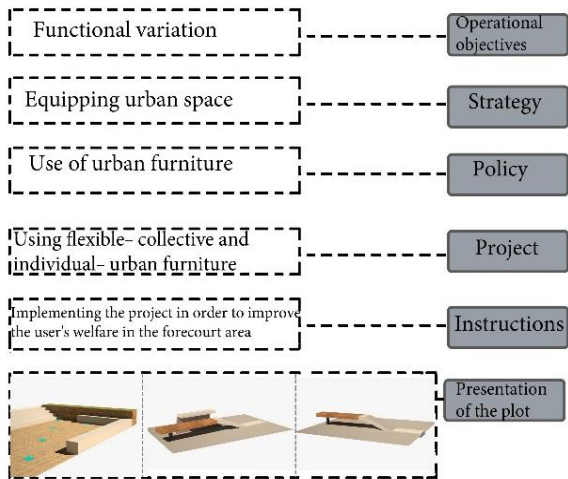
Functional variation

Operational objectives

Equipping urban space

Strategy

Use of urban furniture

Policy

Using flexible- collective and individual- urban furniture

Project

Implementing the project in order to improve the user's welfare in the forecourt area

Instructions

Presentation of the plot